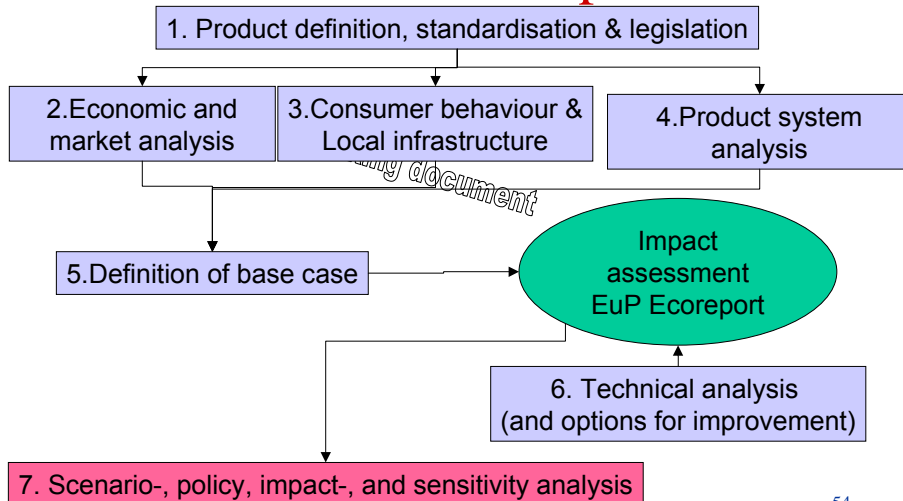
1. Product definition, standardisation & legislation

2.Economic and market analysis

3.Consumer behaviour & Local infrastructure

4.Product system analysis

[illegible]ing document

5.Definition of base case

Impact assessment EuP Ecoreport

6. Technical analysis (and options for improvement)

7. Scenario-, policy, impact-, and sensitivity analysis

54